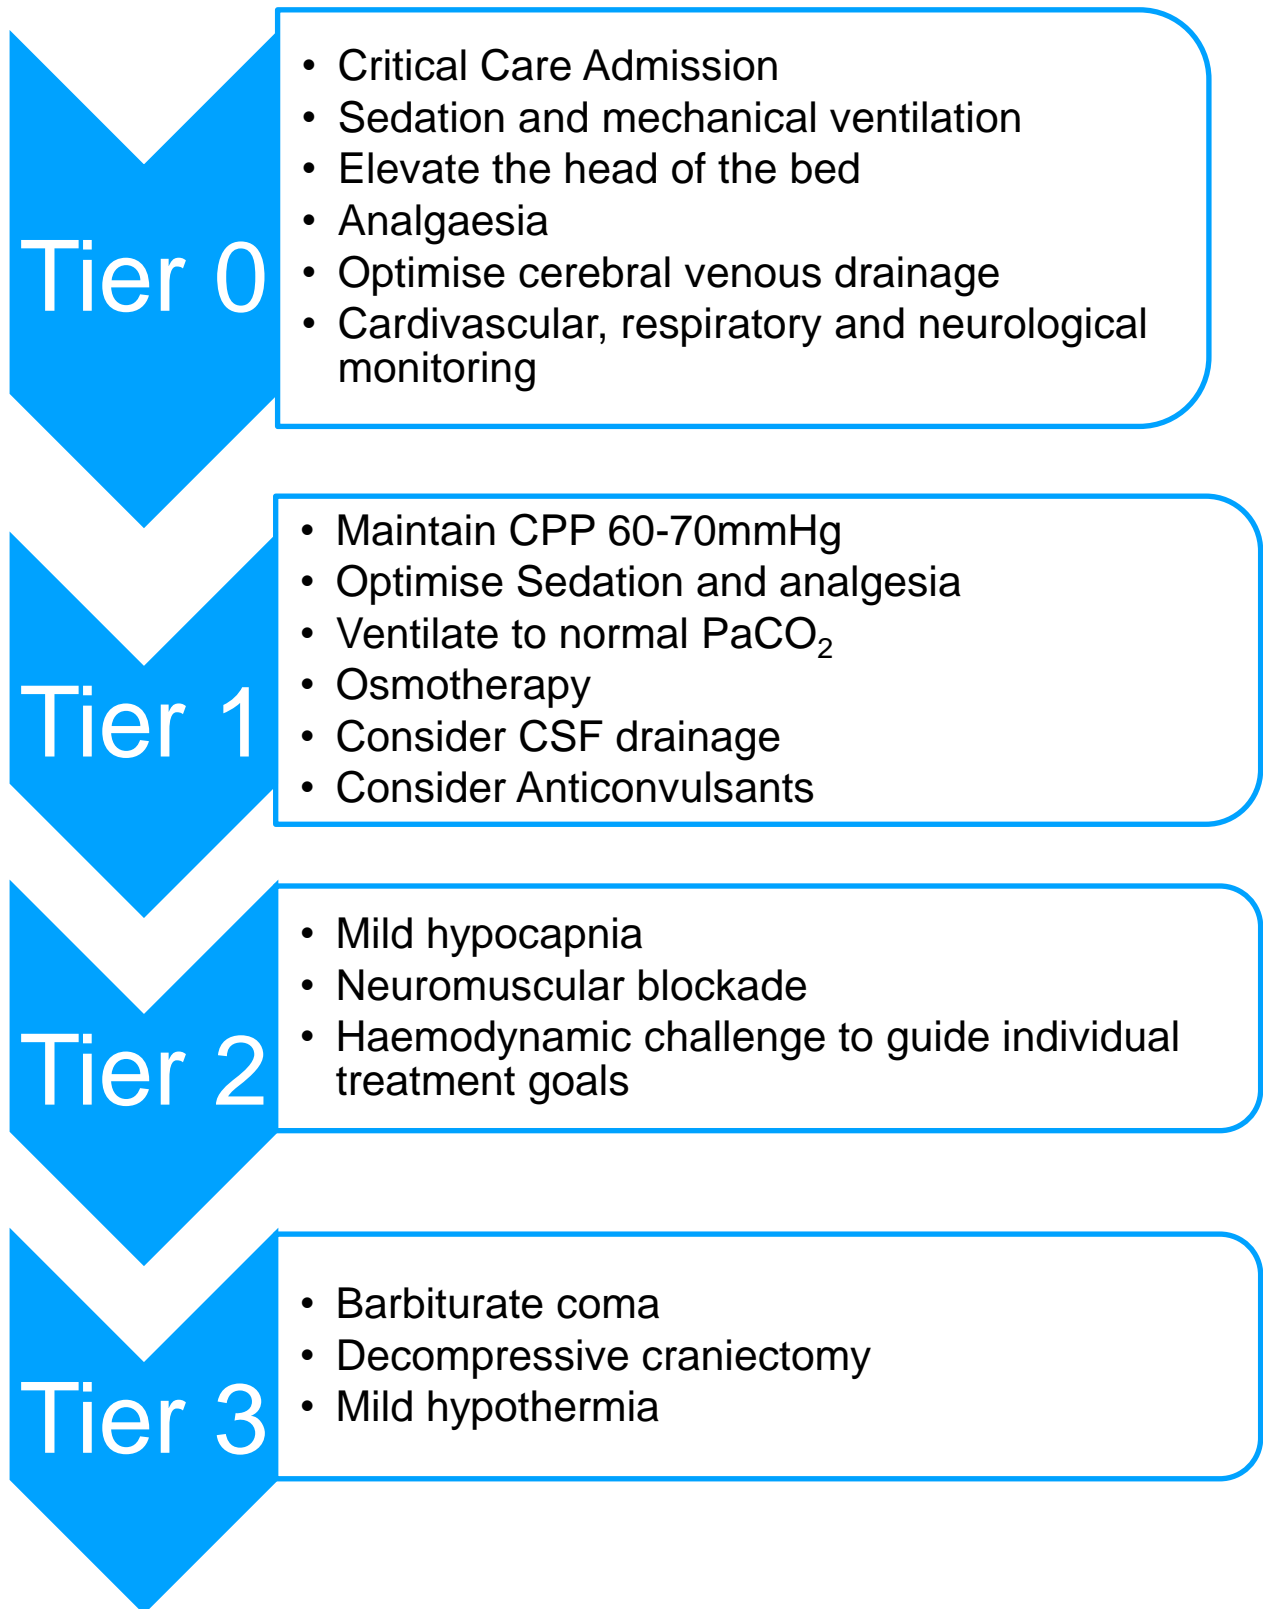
Tier 0

- Critical Care Admission
- Sedation and mechanical ventilation
- Elevate the head of the bed
- Analgaesia
- Optimise cerebral venous drainage
- Cardivascular, respiratory and neurological monitoring

Tier 1

- Maintain CPP 60-70mmHg
- Optimise Sedation and analgesia
- Ventilate to normal $PaCO_2$
- Osmotherapy
- Consider CSF drainage
- Consider Anticonvulsants

Tier 2

- Mild hypocapnia
- Neuromuscular blockade
- Haemodynamic challenge to guide individual treatment goals

Tier 3

- Barbiturate coma
- Decompressive craniectomy
- Mild hypothermia